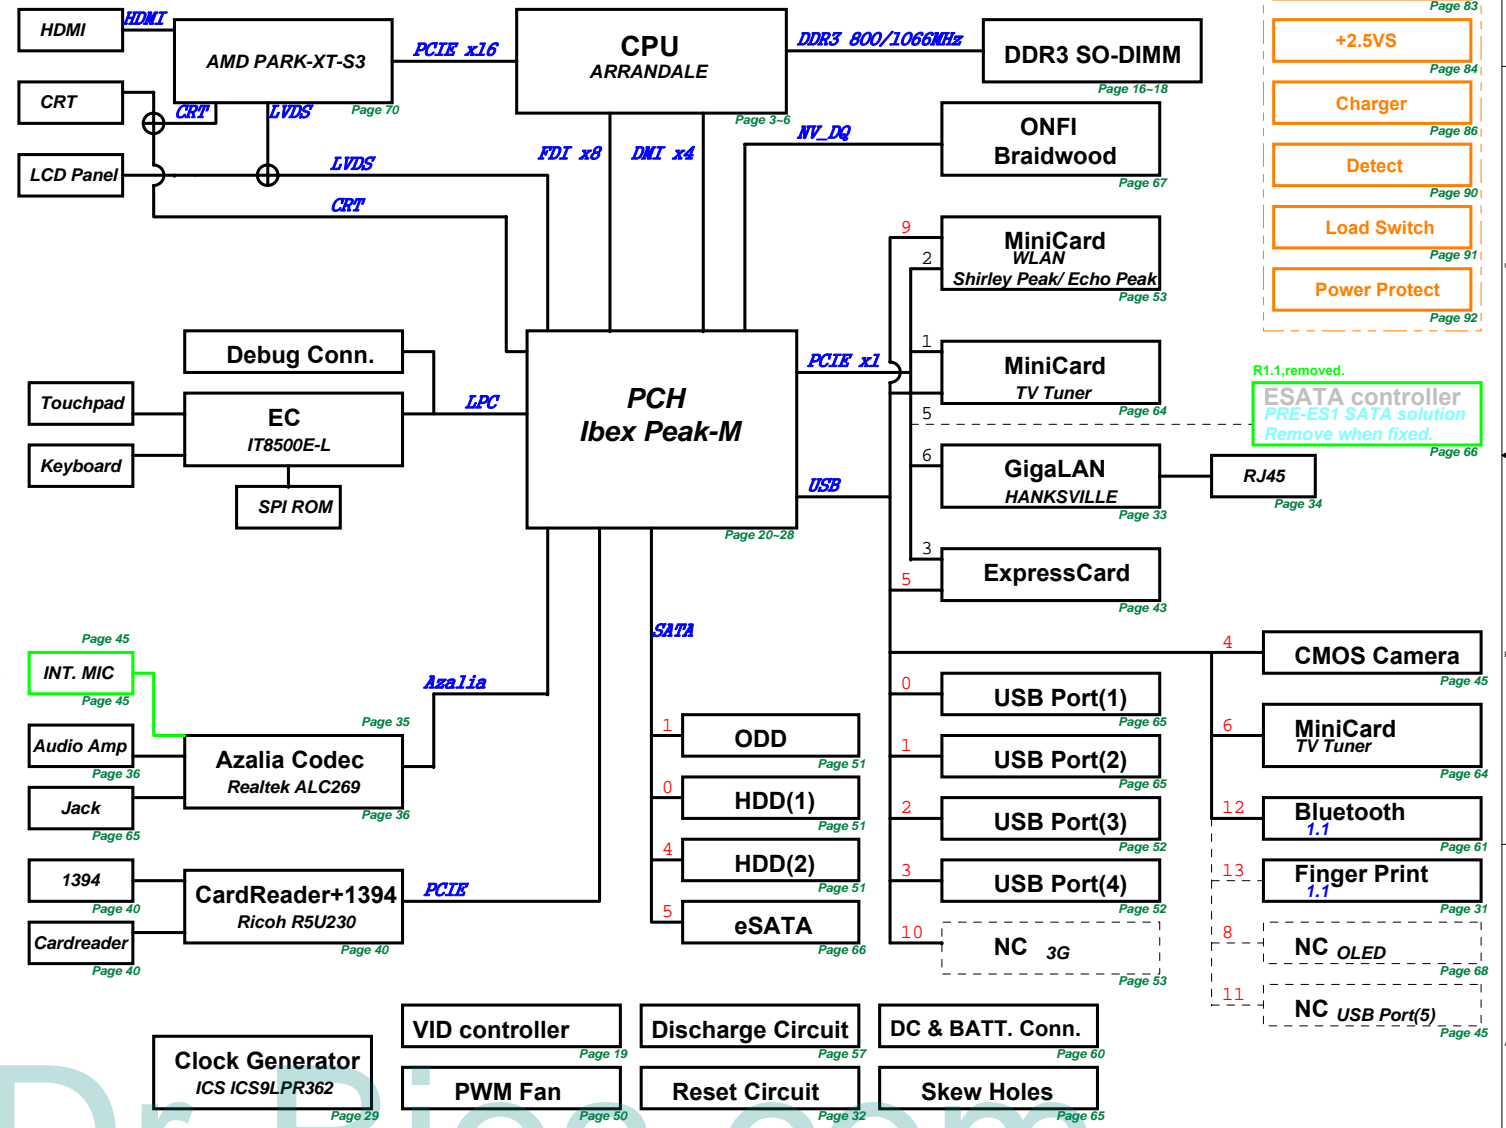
HDMI
HDMI
AMD PARK-XT-S3
Page 70
PCIE x16
CPU
ARRANDALE
Page 3~6
DDR3 800/1066MHz
DDR3 SO-DIMM
Page 16~18
CRT
CRT
LVDS
LCD Panel
LVDS
CRT
FDI x8
DMI x4
NV_DQ
ONFI
Braidwood
Page 67
Page 83
+2.5VS
Page 84
Charger
Page 86
Detect
Page 90
Load Switch
Page 91
Power Protect
Page 92
9
2
MiniCard
WLAN
Shirley Peak/ Echo Peak
Page 53
Debug Conn.
Touchpad
EC
IT8500E-L
LPC
PCH
Ibex Peak-M
PCIE x1
1
MiniCard
TV Tuner
Page 64
5
R1.1,removed.
ESATA controller
PRE-ES1 SATA solution
Remove when fixed.
Page 66
Keyboard
SPI ROM
USB
6
GigaLAN
HANKSVILLE
Page 33
RJ45
Page 34
Page 20~28
3
5
ExpressCard
Page 43
SATA
4
CMOS Camera
Page 45
Page 45
INT. MIC
Page 45
Azalia
0
USB Port(1)
Page 65
Page 35
6
MiniCard
TV Tuner
Page 64
Audio Amp
Page 36
Azalia Codec
Realtek ALC269
Page 36
1
ODD
Page 51
1
USB Port(2)
Page 65
Jack
Page 65
0
HDD(1)
Page 51
2
USB Port(3)
Page 52
12
Bluetooth
1.1
Page 61
1394
Page 40
CardReader+1394
Ricoh R5U230
Page 40
PCIE
4
HDD(2)
Page 51
3
USB Port(4)
Page 52
13
Finger Print
1.1
Page 31
Cardreader
Page 40
5
eSATA
Page 66
10
NC 3G
Page 53
8
NC OLED
Page 68
11
NC USB Port(5)
Page 45
Clock Generator
ICS ICS9LPR362
Page 29
VID controller
Page 19
PWM Fan
Page 50
Discharge Circuit
Page 57
Reset Circuit
Page 32
DC & BATT. Conn.
Page 60
Skew Holes
Page 65